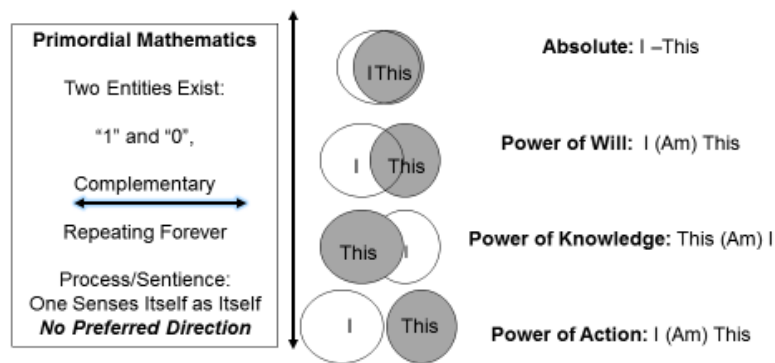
**Primordial Mathematics**

Two Entities Exist:

“1” and “0”,

Complementary

Repeating Forever

Process/Sentience: One Senses Itself as Itself
***No Preferred Direction***

IThis

**Absolute:** I –This

I This

**Power of Will:** I (Am) This

This I

**Power of Knowledge:** This (Am) I

I This

**Power of Action:** I (Am) This